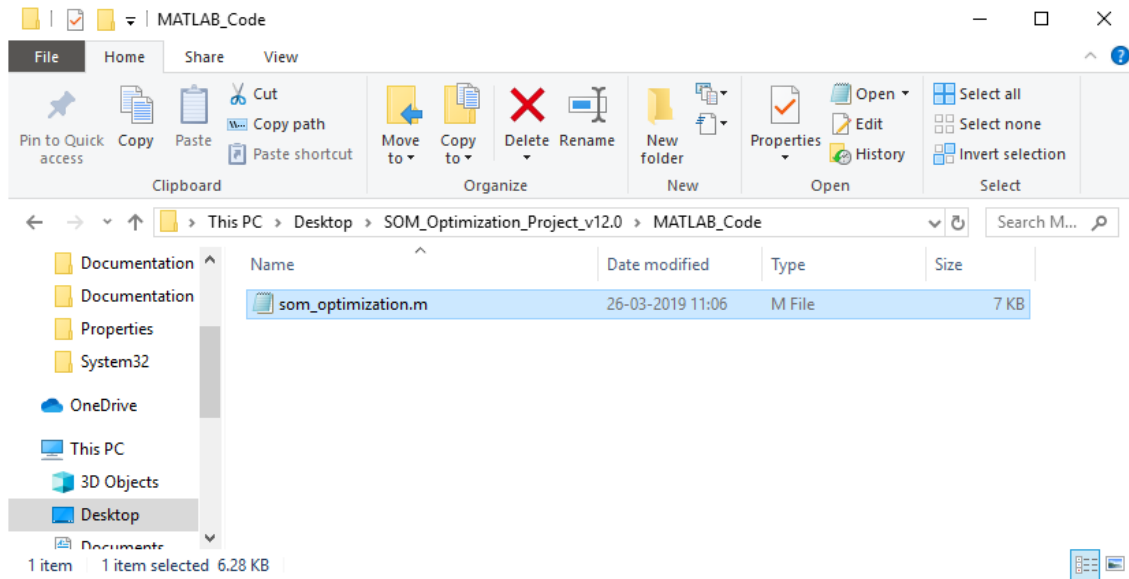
MATLAB_Code

File Home Share View

Pin to Quick access Copy Paste Cut Copy path Paste shortcut
Clipboard

Move to Copy to Delete Rename
Organize

New folder
New

Properties Open Edit History
Open

Select all Select none Invert selection
Select

This PC > Desktop > SOM_Optimization_Project_v12.0 > MATLAB_Code

Search M...

Documentation
Documentation
Properties
System32
OneDrive
This PC
3D Objects
Desktop
Documents

| Name | Date modified | Type | Size |
|---|---|---|---|
| som_optimization.m | 26-03-2019 11:06 | M File | 7 KB |

1 item 1 item selected 6.28 KB